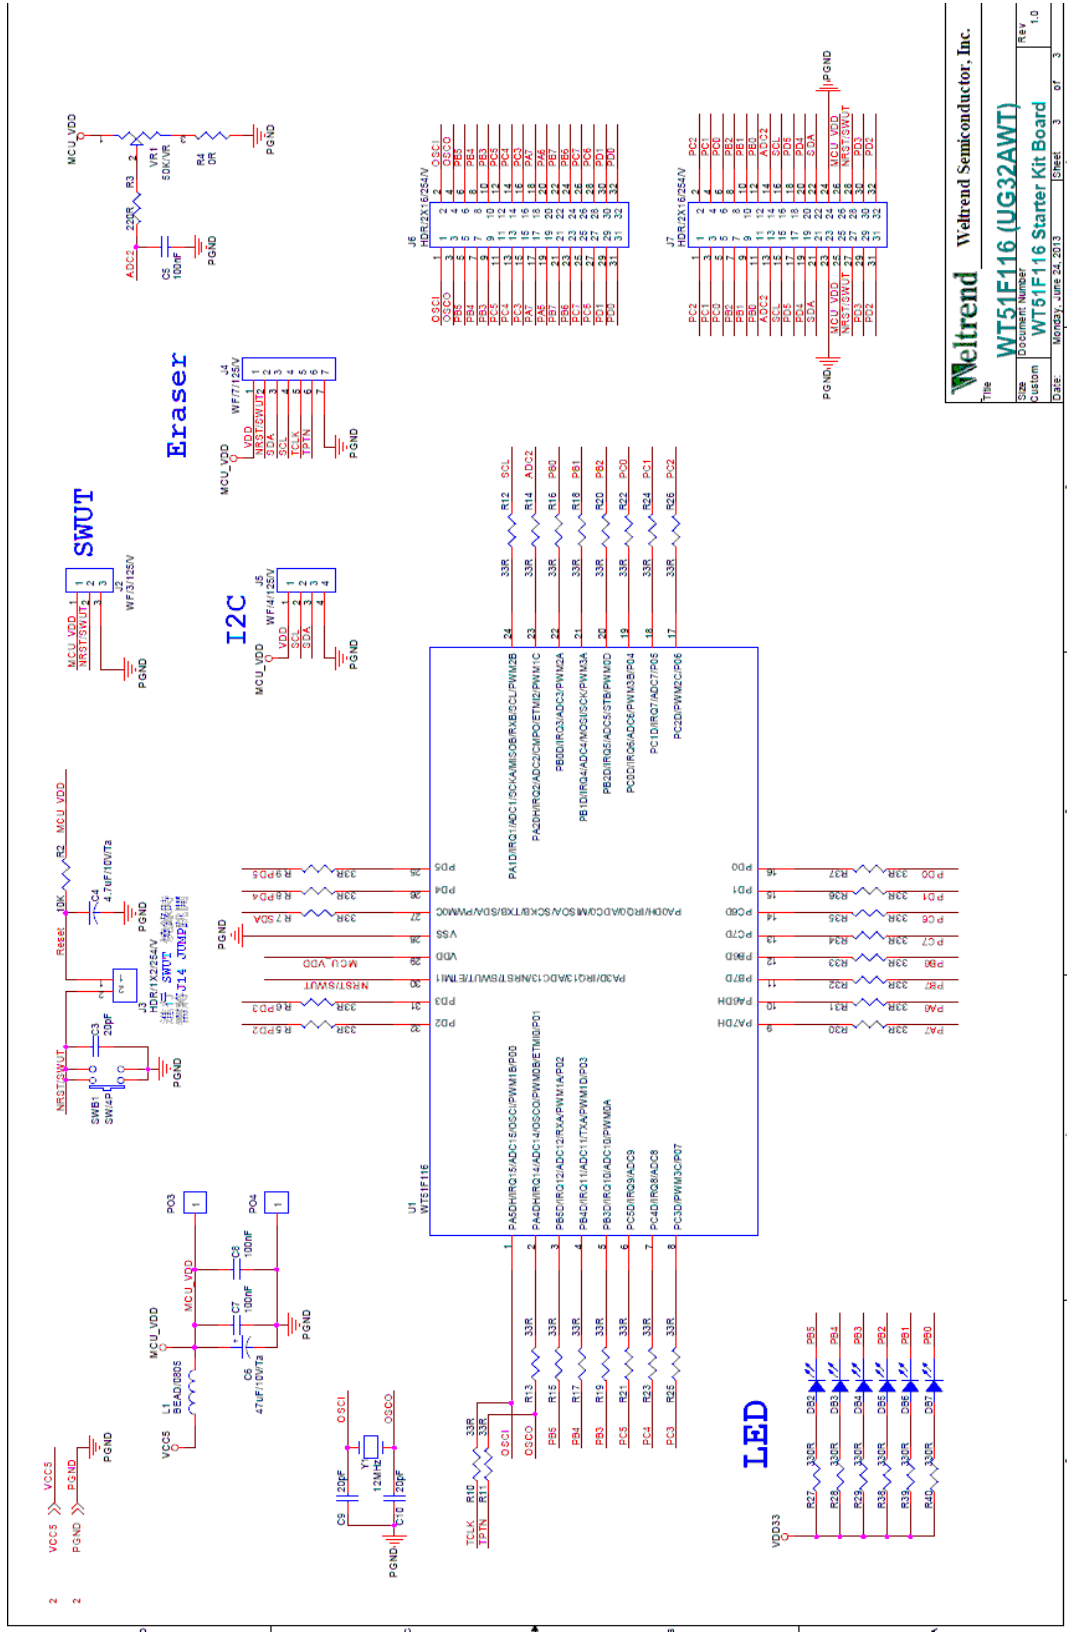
Weltrend Semiconductor, Inc.

Title

WT51F116 (UG32AWT)

Size: Custom
Document Number: WT51F116 Starter Kit Board
Rev: 1.0

Date: Monday, June 24, 2013
Sheet 3 of 3

SWUT

Eraser

I2C

LED

MCU_VDD
VR1
50K/VR
R4
0R
PGND
R3
220R
ADC2
C5
100nF

J2
WF/3/125/V
MCU_VDD
NRST/SWUT

J4
WF/7/125/V
MCU_VDD
VDD
NRST/SWUT
SDA
SCL
TCLK
TPTN

J5
WF/4/125/V
MCU_VDD
VDD
SCL
SDA

J6
HDR/2X16/254/V
OSCI
OSCO
PB5
PB4
PB3
PC5
PC4
PC3
PA7
PA6
PB7
PB6
PC7
PC6
PD1
PD0

J7
HDR/2X16/254/V
PC2
PC1
PC0
PB2
PB1
PB0
ADC2
SCL
PD5
PD4
SDA
MCU_VDD
NRST/SWUT
PD3
PD2

R2
10K
Reset
MCU_VDD
C4
4.7uF/10V/Ta
J3
HDR/1X2/254/V
連接 SWUT
SWB1
SW/4P
C3
20pF
NRST/SWUT

U1
WT51F116
PA5D/HIRQ15/ADC15/OSCI/PWM1B/P00
PA4D/HIRQ14/ADC14/OSCO/PWM0B/ETM0/P01
PB5D/IRQ12/ADC12/RXA/PWM1A/P02
PB4D/IRQ11/ADC11/TXA/PWM1D/P03
PB3D/IRQ10/ADC10/PWM0A
PC5D/IRQ9/ADC9
PC4D/IRQ8/ADC8
PC3D/PWM3C/P07
PA1D/IRQ1/ADC1/SCKA/MISOB/RXB/SCL/PWM2B
PA2D/HIRQ2/ADC2/CMPO/ETM2/PWM1C
PB0D/IRQ3/ADC3/PWM2A
PB1D/IRQ4/ADC4/MOSI/SCK/PWM3A
PB2D/IRQ5/ADC5/STB/PWM0D
PC0D/IRQ6/ADC6/PWM3B/P04
PC1D/IRQ7/ADC7/P05
PC2D/PWM2C/P06
PD5
PD4
PA0D/HIRQ0/ADC0/MOSI/SCKB/TXB/SDA/PWM0C
VSS
VDD
PA3D/IRQ13/ADC13/NRST/SWUT/ETM1
PD3
PD2
PD0
PD1
PC6D
PC7D
PB6D
PB7D
PA6DH
PA7DH

R12 33R SCL
R14 33R ADC2
R16 33R PB0
R18 33R PB1
R20 33R PB2
R22 33R PC0
R24 33R PC1
R26 33R PC2

R13 33R OSCO
R15 33R PB5
R17 33R PB4
R19 33R PB3
R21 33R PC5
R23 33R PC4
R25 33R PC3

R37 33R PD0
R36 33R PD1
R35 33R PC6
R34 33R PC7
R33 33R PB6
R32 33R PB7
R31 33R PA6
R30 33R PA7

R9 PD5
R8 PD4
R7 SDA
R6 PD3
R5 PD2

PO3
PO4
MCU_VDD
C8
100nF
C7
100nF
C6
47uF/10V/Ta
L1
BEAD/0805
VCC5
PGND

OSCI
OSCO
Y1
12MHz
C9
20pF
C10
20pF

R10 33R TCLK
R11 33R TPTN

VDD33
R27 330R DB2 PB5
R28 330R DB3 PB4
R29 330R DB4 PB3
R38 330R DB5 PB2
R39 330R DB6 PB1
R40 330R DB7 PB0

VCC5
PGND